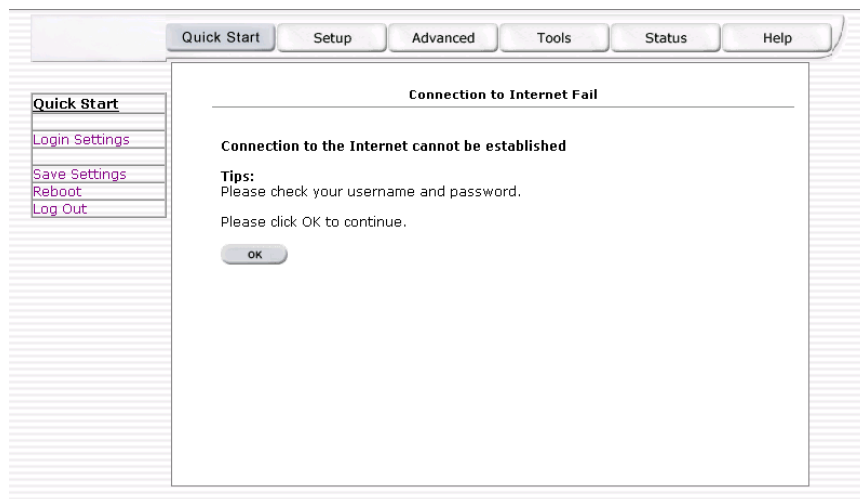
Quick Start Setup Advanced Tools Status Help

Quick Start
Login Settings
Save Settings
Reboot
Log Out

Connection to Internet Fail

Connection to the Internet cannot be established

Tips:
Please check your username and password.

Please click OK to continue.

OK